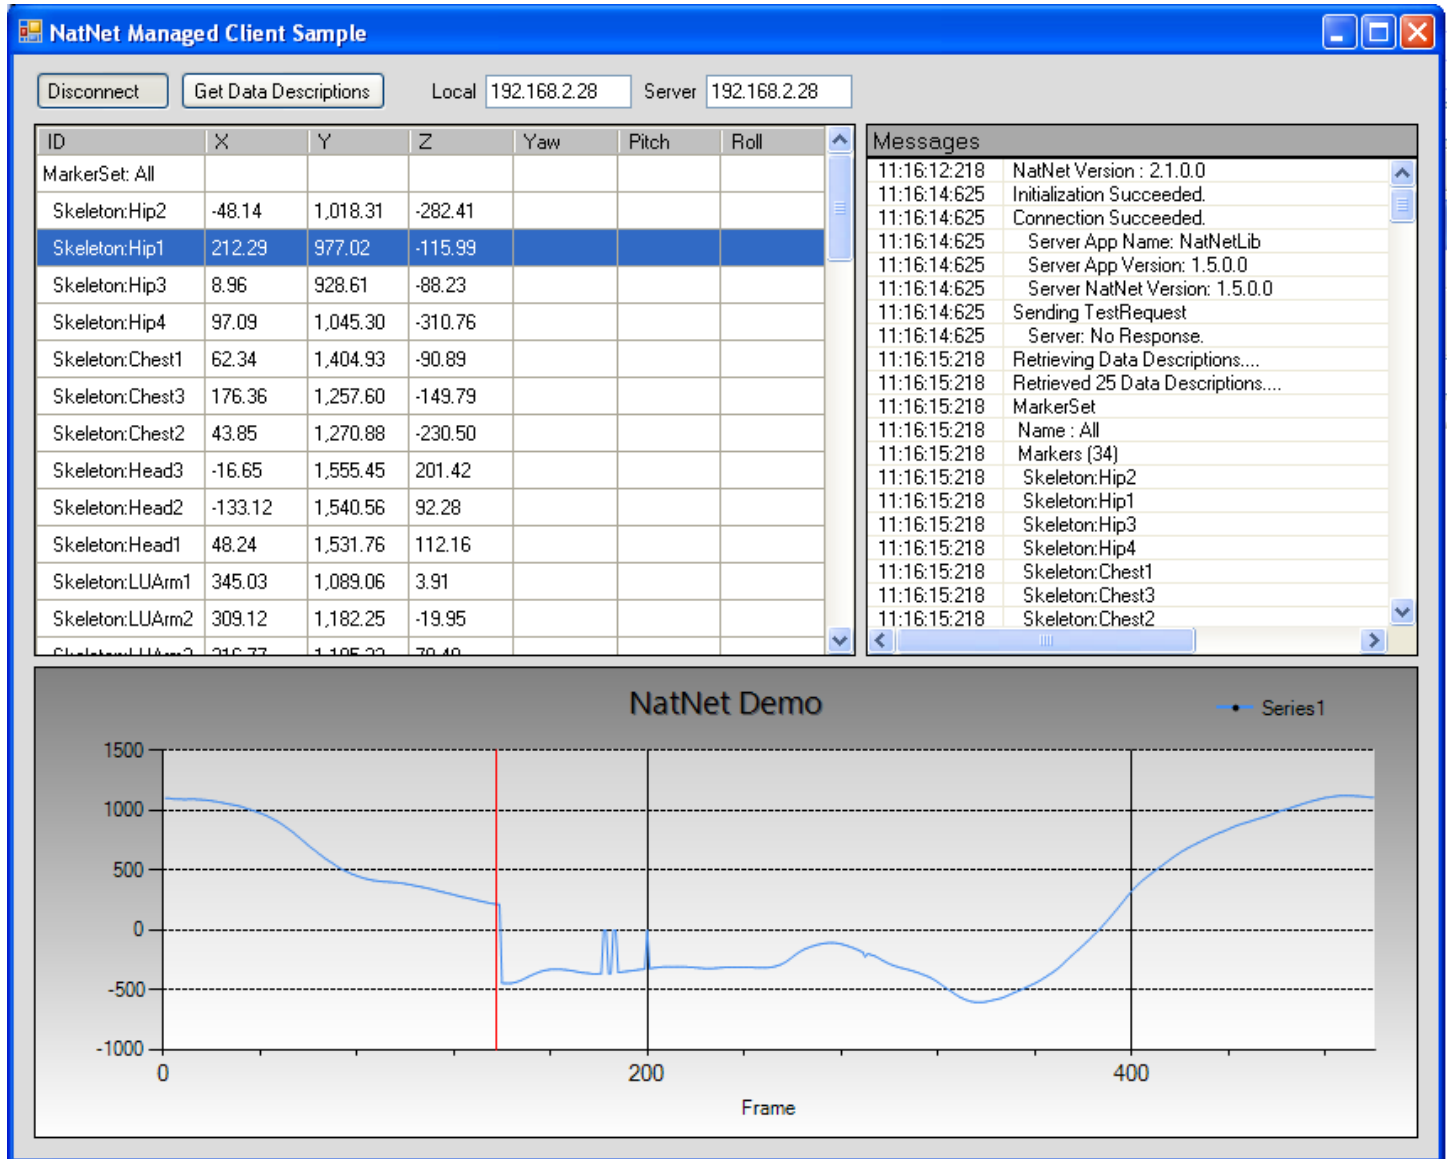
NatNet Managed Client Sample

Disconnect Get Data Descriptions Local 192.168.2.28 Server 192.168.2.28

| ID | X | Y | Z | Yaw | Pitch | Roll |
|---|---|---|---|---|---|---|
| MarkerSet: All | | | | | | |
| Skeleton:Hip2 | -48.14 | 1,018.31 | -282.41 | | | |
| Skeleton:Hip1 | 212.29 | 977.02 | -115.99 | | | |
| Skeleton:Hip3 | 8.96 | 928.61 | -88.23 | | | |
| Skeleton:Hip4 | 97.09 | 1,045.30 | -310.76 | | | |
| Skeleton:Chest1 | 62.34 | 1,404.93 | -90.89 | | | |
| Skeleton:Chest3 | 176.36 | 1,257.60 | -149.79 | | | |
| Skeleton:Chest2 | 43.85 | 1,270.88 | -230.50 | | | |
| Skeleton:Head3 | -16.65 | 1,555.45 | 201.42 | | | |
| Skeleton:Head2 | -133.12 | 1,540.56 | 92.28 | | | |
| Skeleton:Head1 | 48.24 | 1,531.76 | 112.16 | | | |
| Skeleton:LUArm1 | 345.03 | 1,089.06 | 3.91 | | | |
| Skeleton:LUArm2 | 309.12 | 1,182.25 | -19.95 | | | |
| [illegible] | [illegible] | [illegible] | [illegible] | | | |

Messages
| | |
|---|---|
| 11:16:12:218 | NatNet Version : 2.1.0.0 |
| 11:16:14:625 | Initialization Succeeded. |
| 11:16:14:625 | Connection Succeeded. |
| 11:16:14:625 | Server App Name: NatNetLib |
| 11:16:14:625 | Server App Version: 1.5.0.0 |
| 11:16:14:625 | Server NatNet Version: 1.5.0.0 |
| 11:16:14:625 | Sending TestRequest |
| 11:16:14:625 | Server: No Response. |
| 11:16:15:218 | Retrieving Data Descriptions.... |
| 11:16:15:218 | Retrieved 25 Data Descriptions.... |
| 11:16:15:218 | MarkerSet |
| 11:16:15:218 | Name : All |
| 11:16:15:218 | Markers (34) |
| 11:16:15:218 | Skeleton:Hip2 |
| 11:16:15:218 | Skeleton:Hip1 |
| 11:16:15:218 | Skeleton:Hip3 |
| 11:16:15:218 | Skeleton:Hip4 |
| 11:16:15:218 | Skeleton:Chest1 |
| 11:16:15:218 | Skeleton:Chest3 |
| 11:16:15:218 | Skeleton:Chest2 |

NatNet Demo
Series1
1500
1000
500
0
-500
-1000
0
200
400
Frame